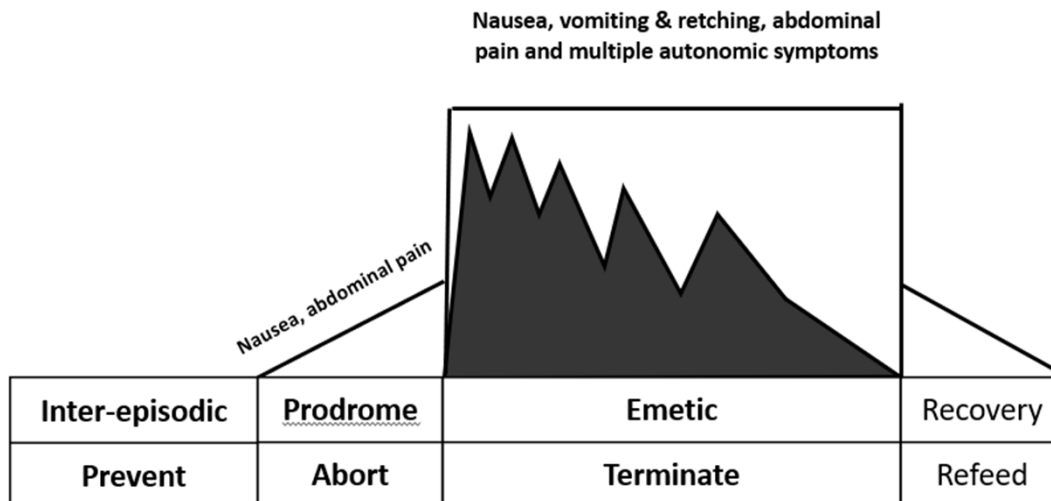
Nausea, vomiting & retching, abdominal pain and multiple autonomic symptoms

Nausea, abdominal pain

| Inter-episodic | Prodrome | Emetic | Recovery |
|---|---|---|---|
| Prevent | Abort | Terminate | Refeed |